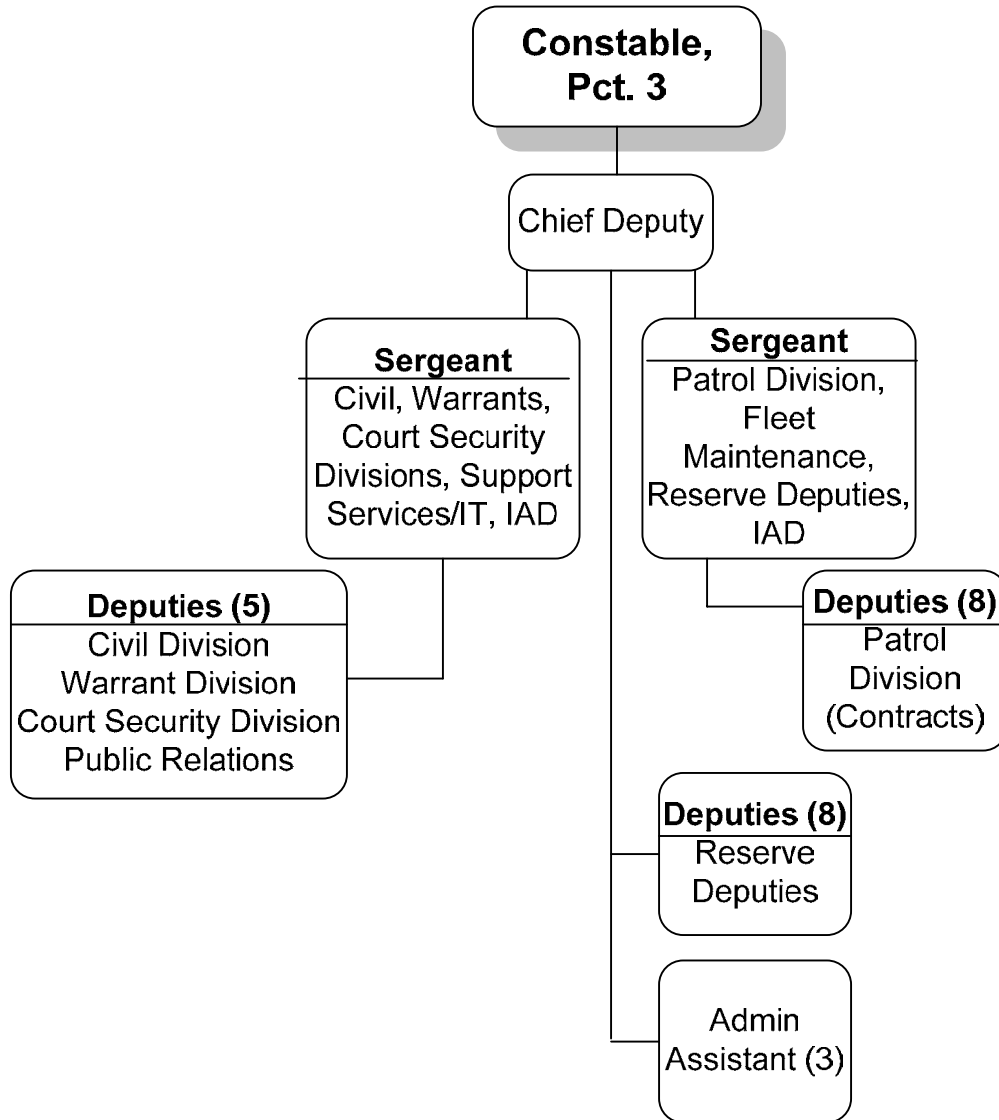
Constable, Pct. 3

Chief Deputy

Sergeant
Civil, Warrants, Court Security Divisions, Support Services/IT, IAD

Sergeant
Patrol Division, Fleet Maintenance, Reserve Deputies, IAD

Deputies (5)
Civil Division
Warrant Division
Court Security Division
Public Relations

Deputies (8)
Patrol Division (Contracts)

Deputies (8)
Reserve Deputies

Admin Assistant (3)